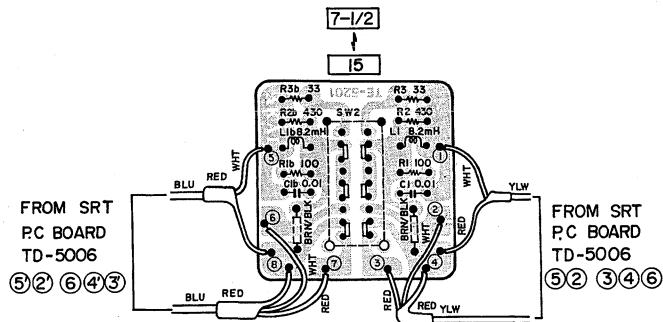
7-1/2

15

R3b 33
R3 33
TE-8201
R2b 430
R2 430
SW2
L1b 8.2mH
L1 8.2mH
R1b 100
R1 100
C1b 0.01
C1 0.01
BRN/BLK
BRN/BLK
WHT
WHT

5
1
6
2
8
7
3
4

WHT
RED
BLU
WHT
YLW
RED
BLU
RED
WHT
RED
RED
YLW
RED

FROM SRT
P.C BOARD
TD-5006
⑤②' ⑥④'③'

FROM SRT
P.C BOARD
TD-5006
⑤② ③④⑥